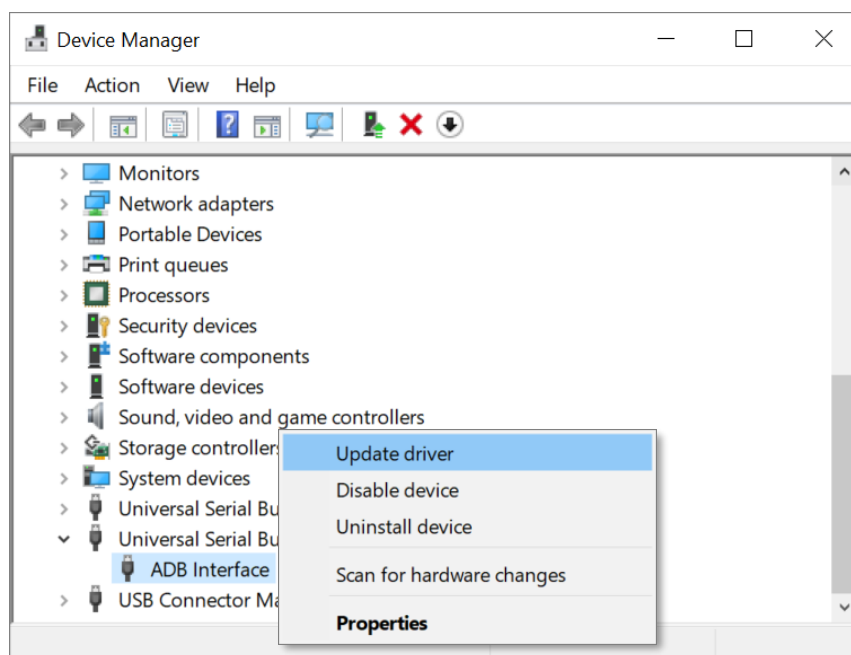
Device Manager

File Action View Help

Monitors
Network adapters
Portable Devices
Print queues
Processors
Security devices
Software components
Software devices
Sound, video and game controllers
Storage controllers
System devices
Universal Serial Bu
Universal Serial Bu
ADB Interface
USB Connector Ma

Update driver
Disable device
Uninstall device
Scan for hardware changes
Properties